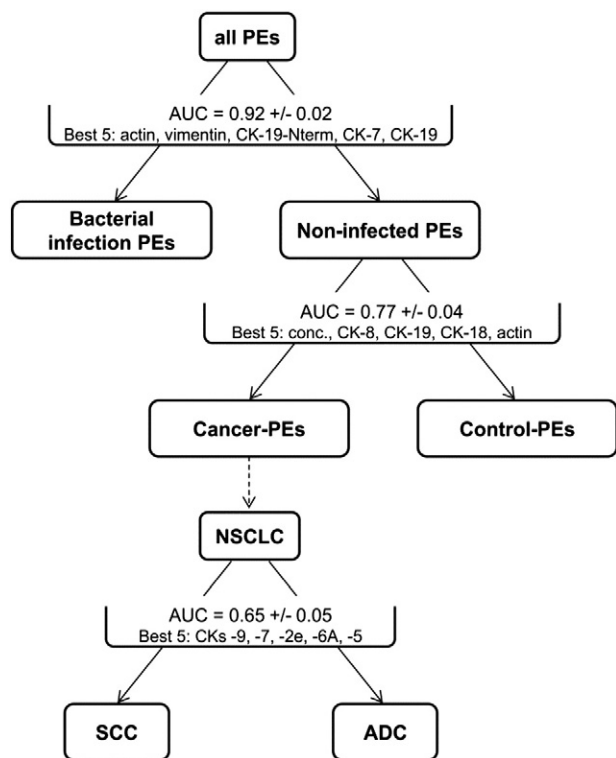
all PEs

AUC = 0.92 +/- 0.02
Best 5: actin, vimentin, CK-19-Nterm, CK-7, CK-19

Bacterial infection PEs

Non-infected PEs

AUC = 0.77 +/- 0.04
Best 5: conc., CK-8, CK-19, CK-18, actin

Cancer-PEs

Control-PEs

NSCLC

AUC = 0.65 +/- 0.05
Best 5: CKs -9, -7, -2e, -6A, -5

SCC

ADC